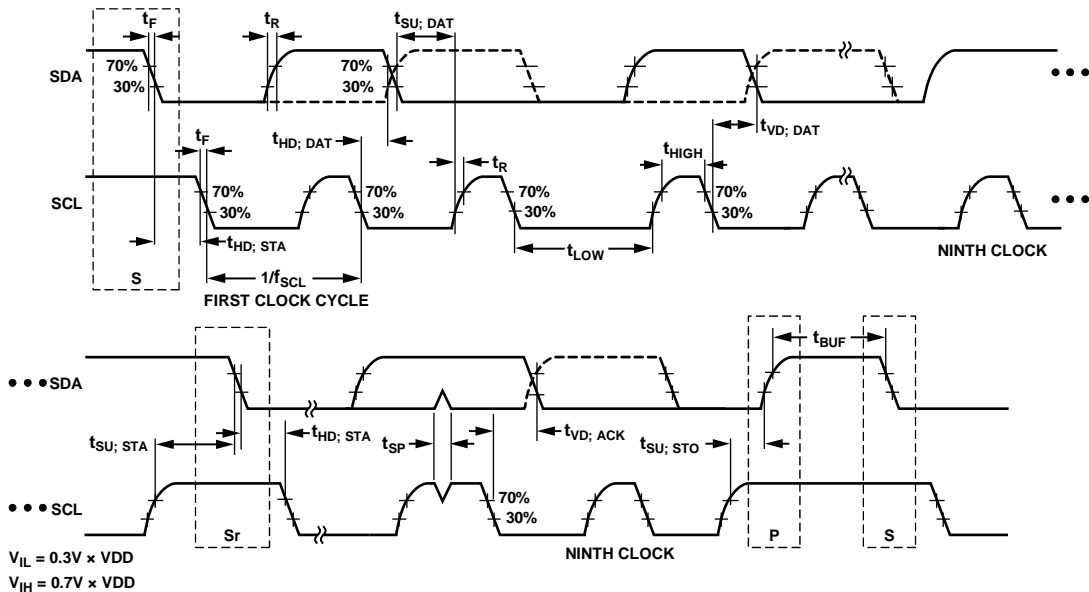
$t_F$

$t_R$

$t_{SU; DAT}$

SDA

70%

30%

70%

30%

$t_F$

$t_{HD; DAT}$

$t_R$

$t_{HIGH}$

$t_{VD; DAT}$

SCL

70%

30%

70%

30%

70%

30%

70%

30%

$t_{HD; STA}$

$t_{LOW}$

S

$1/f_{SCL}$

FIRST CLOCK CYCLE

NINTH CLOCK

$t_{BUF}$

SDA

$t_{SU; STA}$

$t_{HD; STA}$

$t_{SP}$

$t_{VD; ACK}$

$t_{SU; STO}$

SCL

70%

30%

Sr

NINTH CLOCK

P

S

$V_{IL}$ = 0.3V × VDD

$V_{IH}$ = 0.7V × VDD